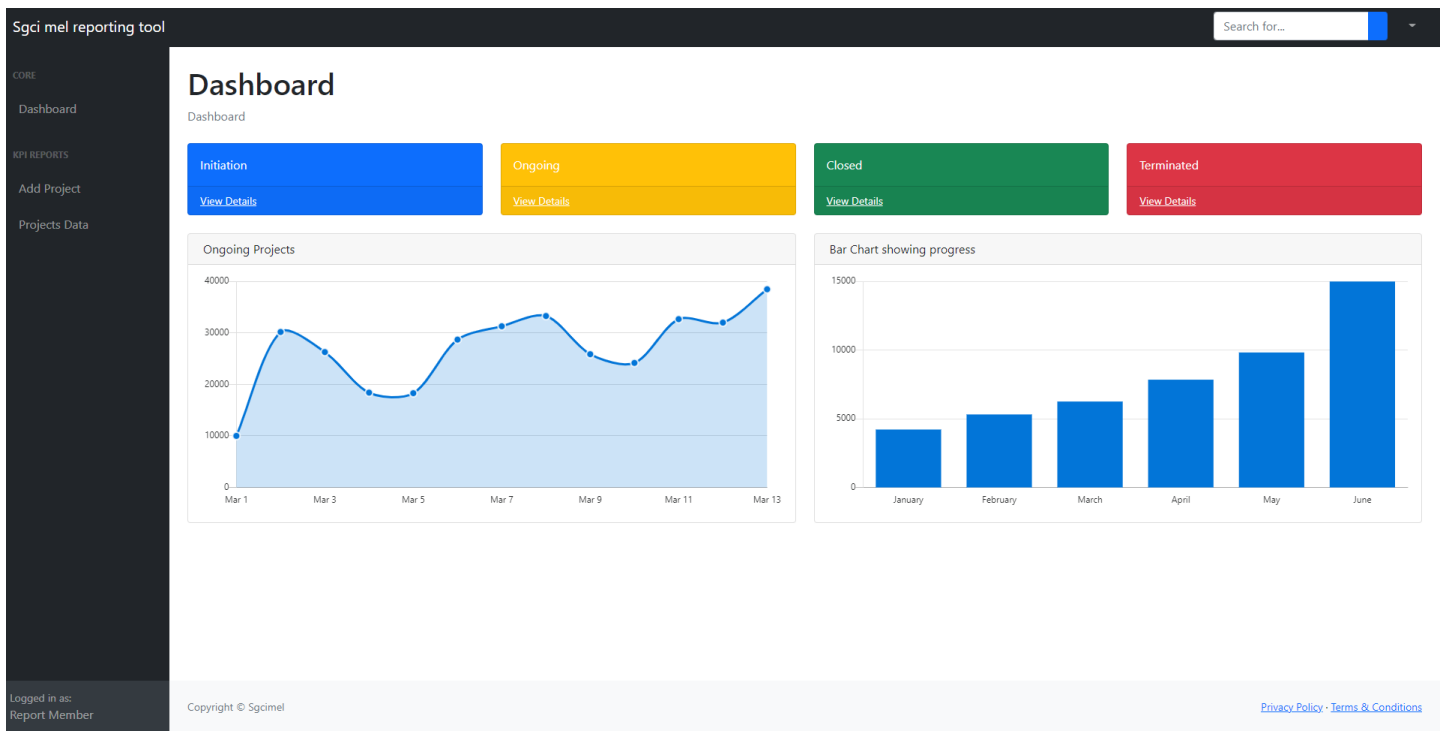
Sgci mel reporting tool

Search for...

CORE

Dashboard

KPI REPORTS

Add Project

Projects Data

Logged in as:
Report Member

Dashboard

Dashboard

Initiation
View Details

Ongoing
View Details

Closed
View Details

Terminated
View Details

Ongoing Projects

40000
30000
20000
10000
0
Mar 1 Mar 3 Mar 5 Mar 7 Mar 9 Mar 11 Mar 13

Bar Chart showing progress

15000
10000
5000
0
January February March April May June

Copyright © Sgcimel

Privacy Policy · Terms & Conditions